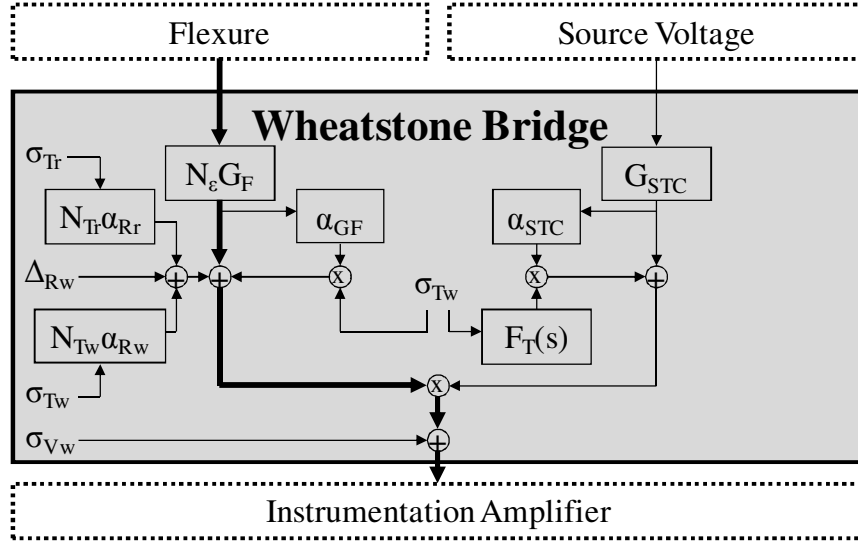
Flexure

Source Voltage

Wheatstone Bridge

$\sigma_{Tr}$

$N_{\varepsilon}G_F$

$G_{STC}$

$N_{Tr}\alpha_{Rr}$

$\alpha_{GF}$

$\alpha_{STC}$

$\Delta_{Rw}$

x

$\sigma_{Tw}$

x

$N_{Tw}\alpha_{Rw}$

$F_T(s)$

$\sigma_{Tw}$

x

$\sigma_{Vw}$

Instrumentation Amplifier